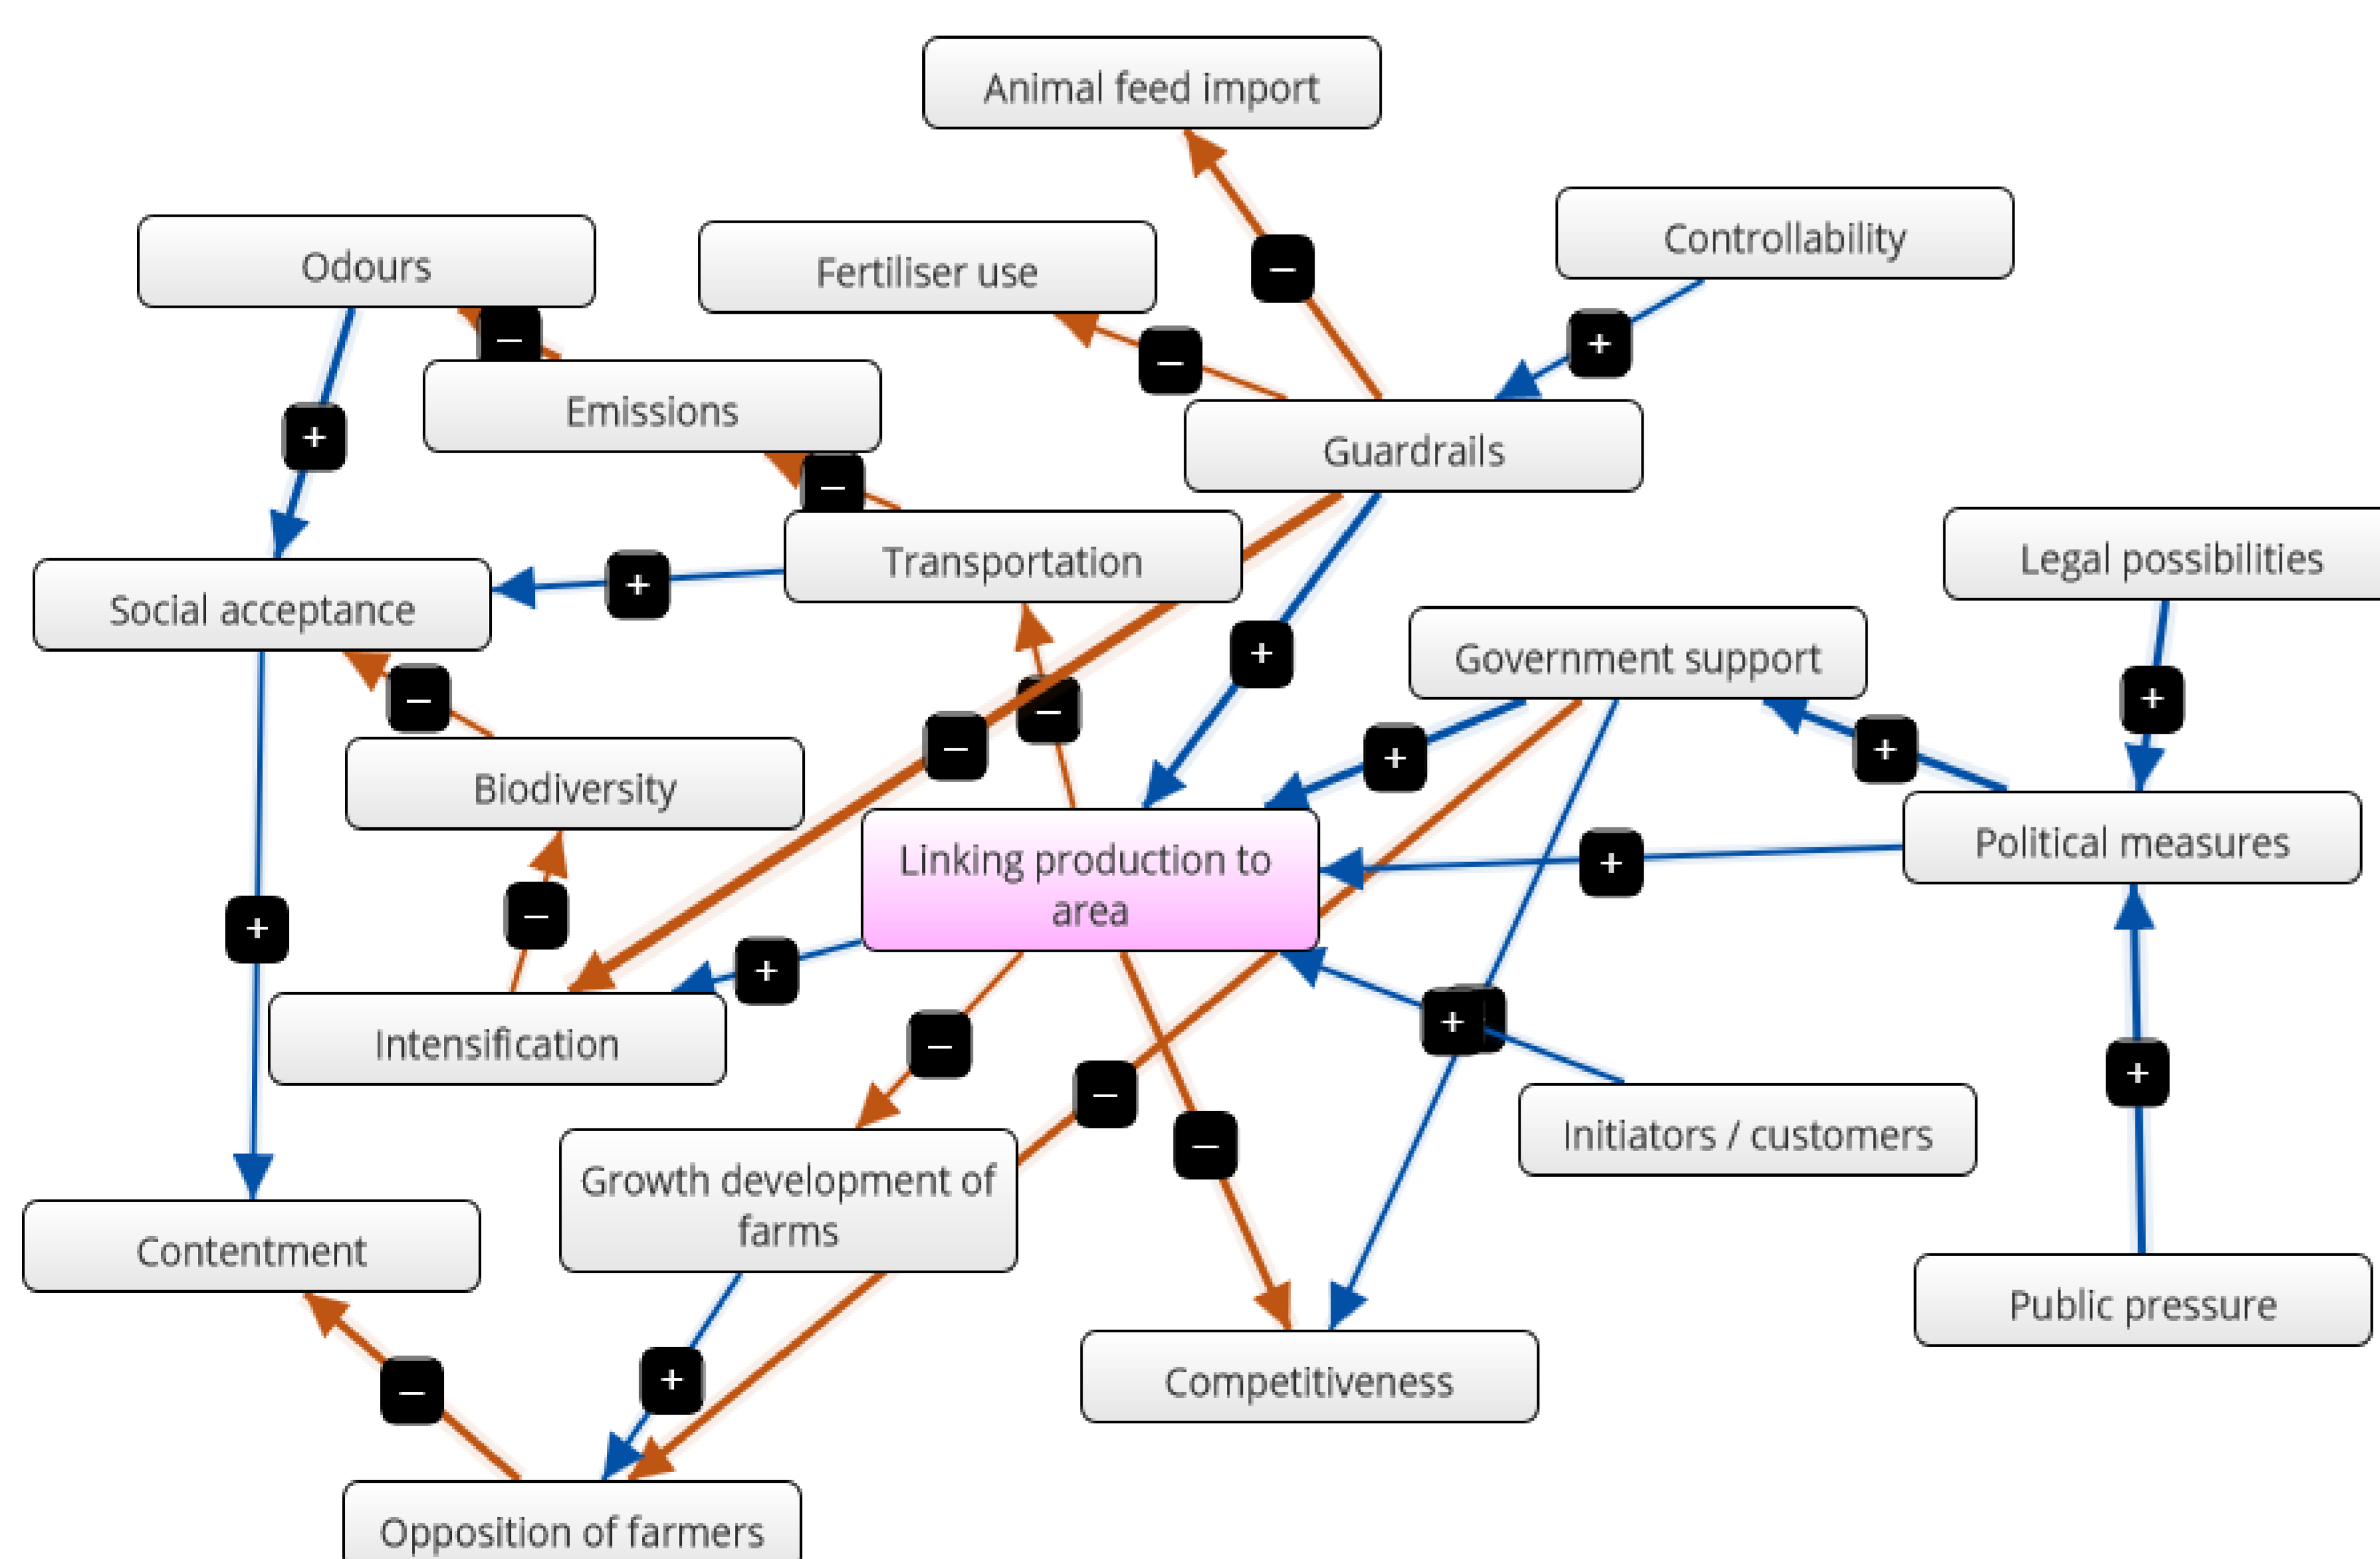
Animal feed import

−

Controllability

Odours

Fertiliser use

+

−

−

Emissions

Guardrails

+

−

Transportation

Legal possibilities

Social acceptance

+

+

Government support

−

−

−

+

+

+

Biodiversity

Political measures

Linking production to area

+

−

+

+

Intensification

+

−

+

−

−

Initiators / customers

Growth development of farms

Contentment

Public pressure

Competitiveness

−

+

Opposition of farmers